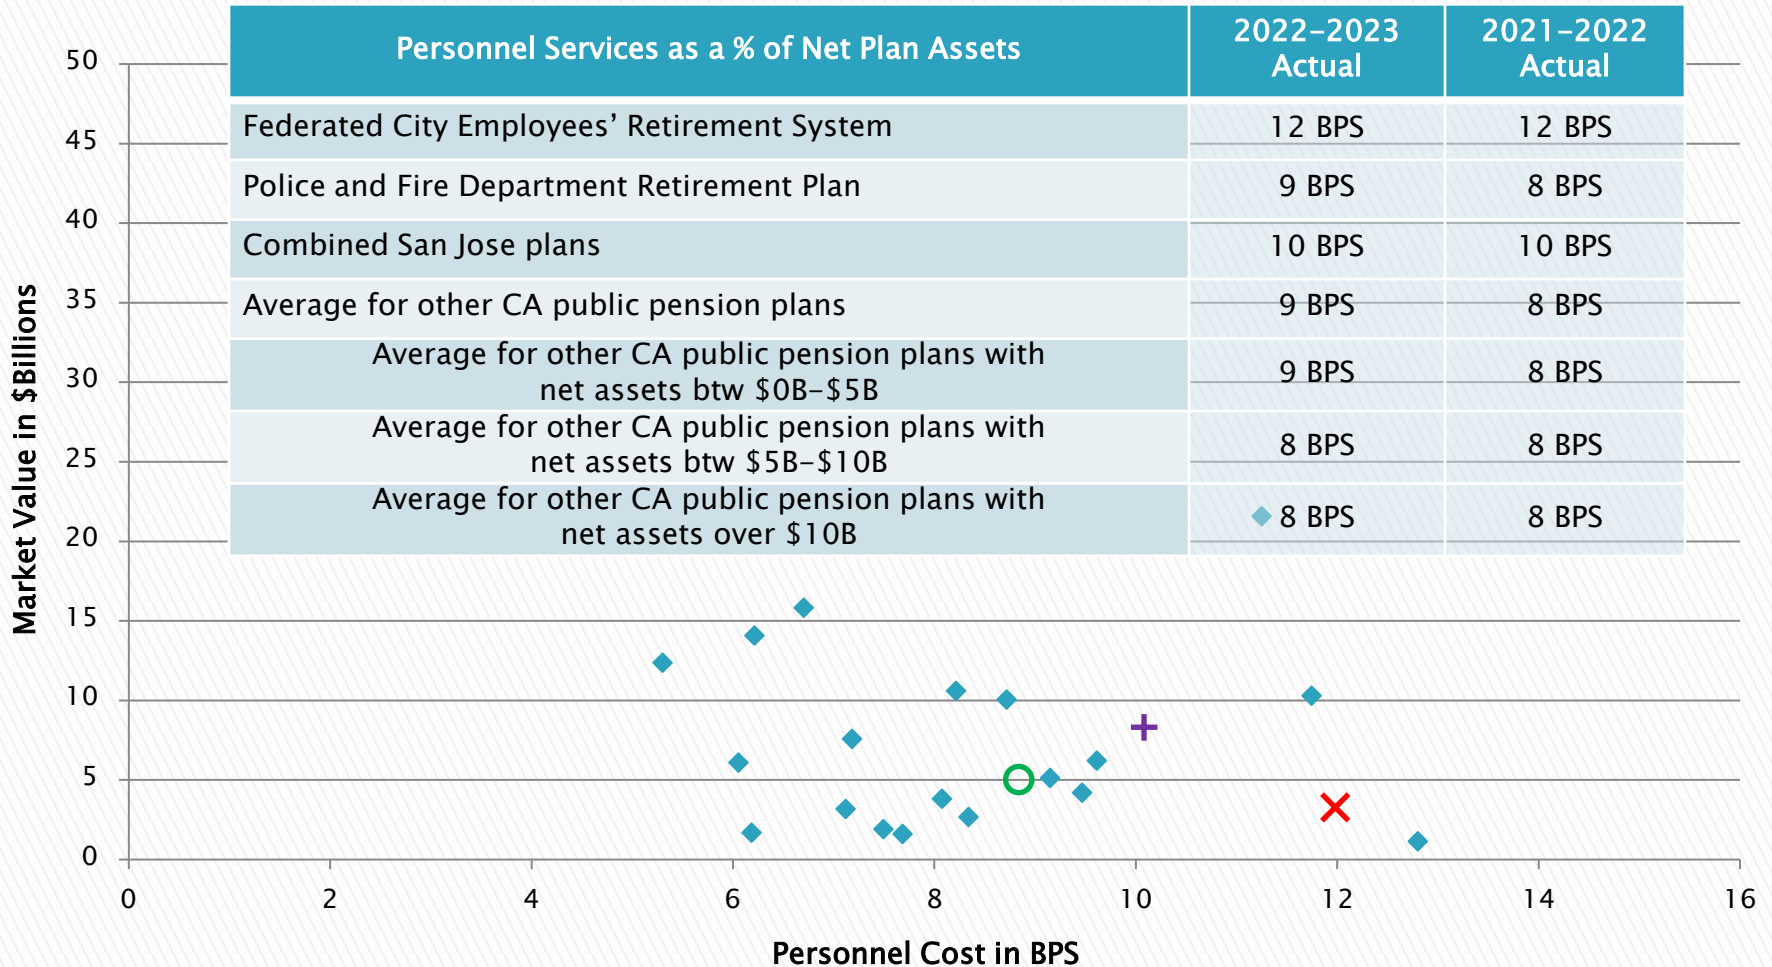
| Personnel Services as a % of Net Plan Assets | 2022-2023 Actual | 2021-2022 Actual |
|---|---|---|
| Federated City Employees' Retirement System | 12 BPS | 12 BPS |
| Police and Fire Department Retirement Plan | 9 BPS | 8 BPS |
| Combined San Jose plans | 10 BPS | 10 BPS |
| Average for other CA public pension plans | 9 BPS | 8 BPS |
| Average for other CA public pension plans with net assets btw \$0B-\$5B | 9 BPS | 8 BPS |
| Average for other CA public pension plans with net assets btw \$5B-\$10B | 8 BPS | 8 BPS |
| Average for other CA public pension plans with net assets over \$10B | 8 BPS | 8 BPS |

Market Value in \$Billions

50
45
40
35
30
25
20
15
10
5
0

0 2 4 6 8 10 12 14 16

Personnel Cost in BPS